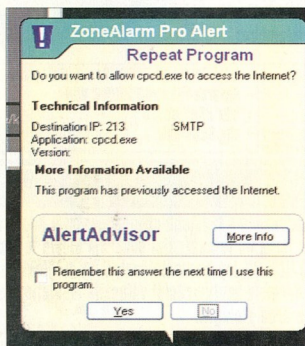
ZoneAlarm Pro Alert

Repeat Program

Do you want to allow cpcd.exe to access the Internet?

Technical Information

Destination IP: 213 SMTP
Application: cpcd.exe
Version:

More Information Available

This program has previously accessed the Internet.

AlertAdvisor

More Info

Remember this answer the next time I use this program.

Yes

No